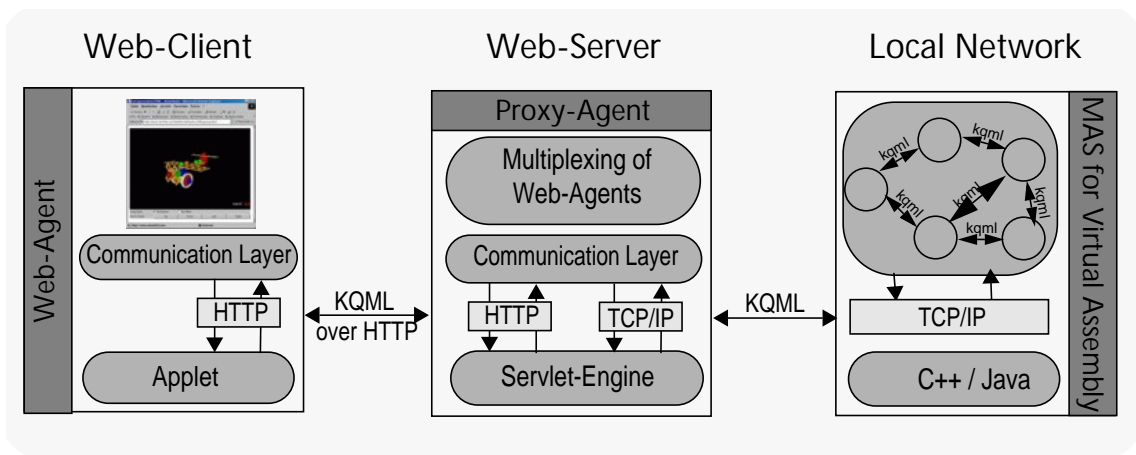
Web-Client

Web-Agent

Communication Layer

HTTP

Applet

KQML over HTTP

Web-Server

Proxy-Agent

Multiplexing of Web-Agents

Communication Layer

HTTP

TCP/IP

Servlet-Engine

KQML

Local Network

MAS for Virtual Assembly

kqml

kqml

kqml

kqml

kqml

kqml

TCP/IP

C++ / Java